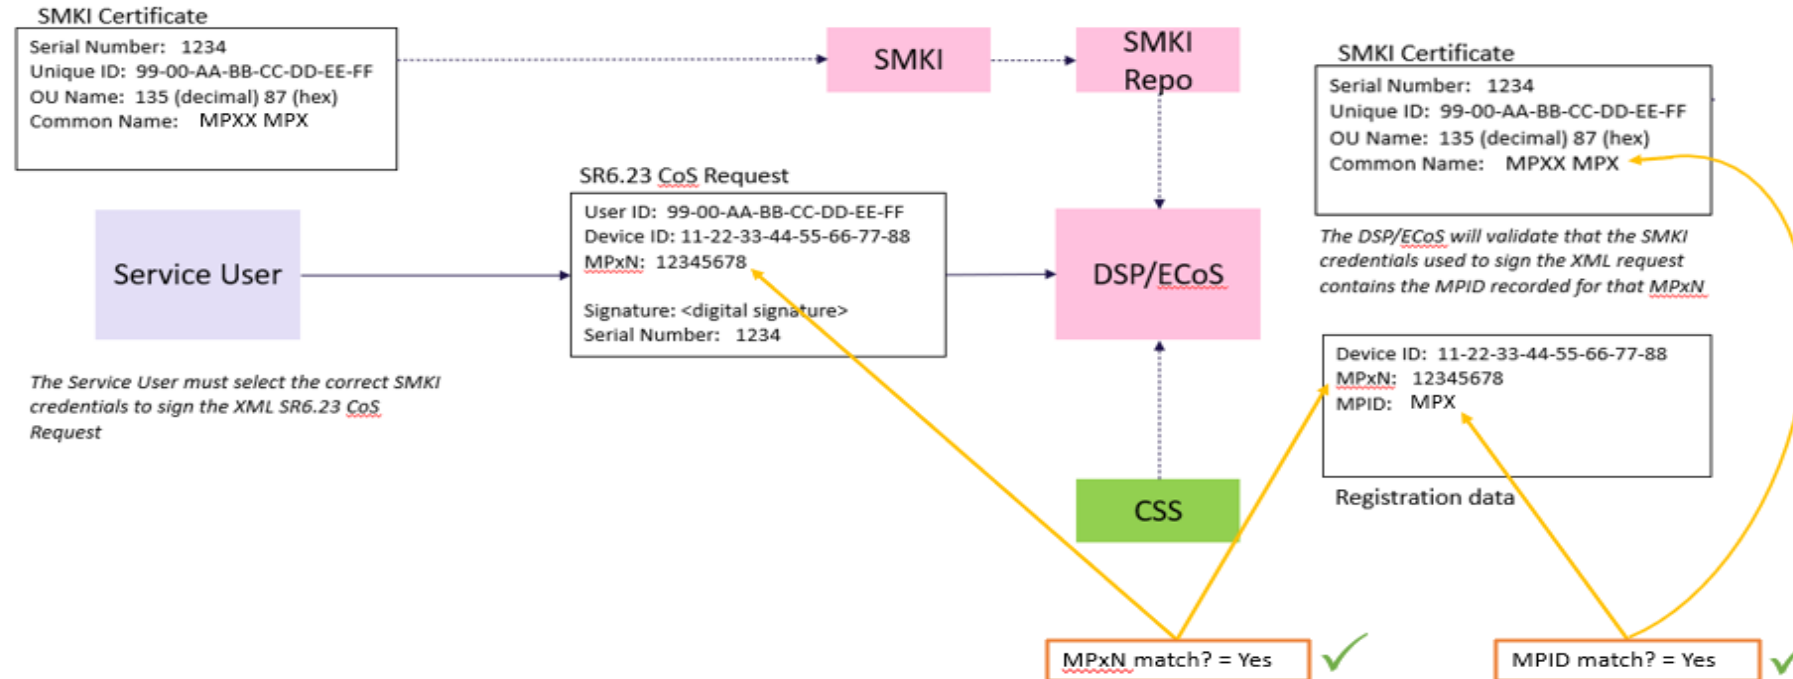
SMKI Certificate
Serial Number: 1234
Unique ID: 99-00-AA-BB-CC-DD-EE-FF
OU Name: 135 (decimal) 87 (hex)
Common Name: MPXX MPX

SMKI

SMKI Repo

SMKI Certificate
Serial Number: 1234
Unique ID: 99-00-AA-BB-CC-DD-EE-FF
OU Name: 135 (decimal) 87 (hex)
Common Name: MPXX MPX

SR6.23 CoS Request
User ID: 99-00-AA-BB-CC-DD-EE-FF
Device ID: 11-22-33-44-55-66-77-88
MPxN: 12345678

Signature: <digital signature>
Serial Number: 1234

Service User

DSP/ECoS

The DSP/ECoS will validate that the SMKI credentials used to sign the XML request contains the MPID recorded for that MPxN

The Service User must select the correct SMKI credentials to sign the XML SR6.23 CoS Request

Device ID: 11-22-33-44-55-66-77-88
MPxN: 12345678
MPID: MPX

Registration data

CSS

MPxN match? = Yes

MPID match? = Yes